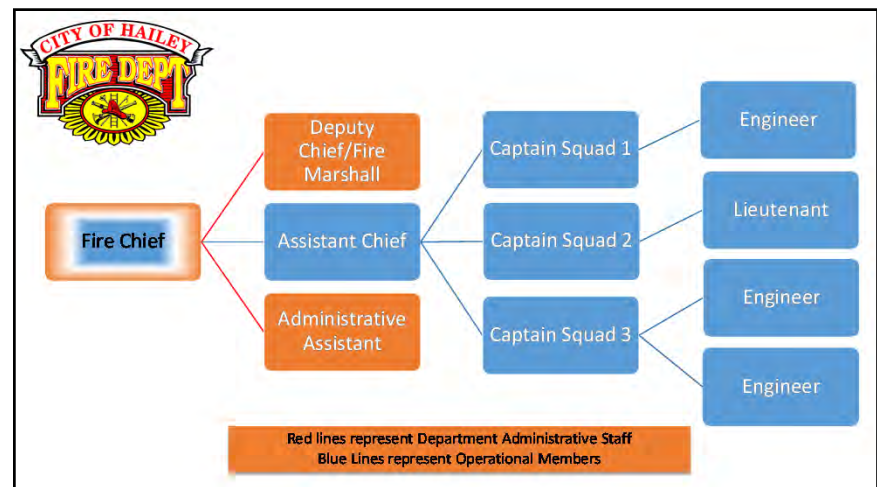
CITY OF HAILEY
FIRE DEPT

Fire Chief

Deputy Chief/Fire Marshall

Assistant Chief

Administrative Assistant

Captain Squad 1

Captain Squad 2

Captain Squad 3

Engineer

Lieutenant

Engineer

Engineer

Red lines represent Department Administrative Staff
Blue Lines represent Operational Members